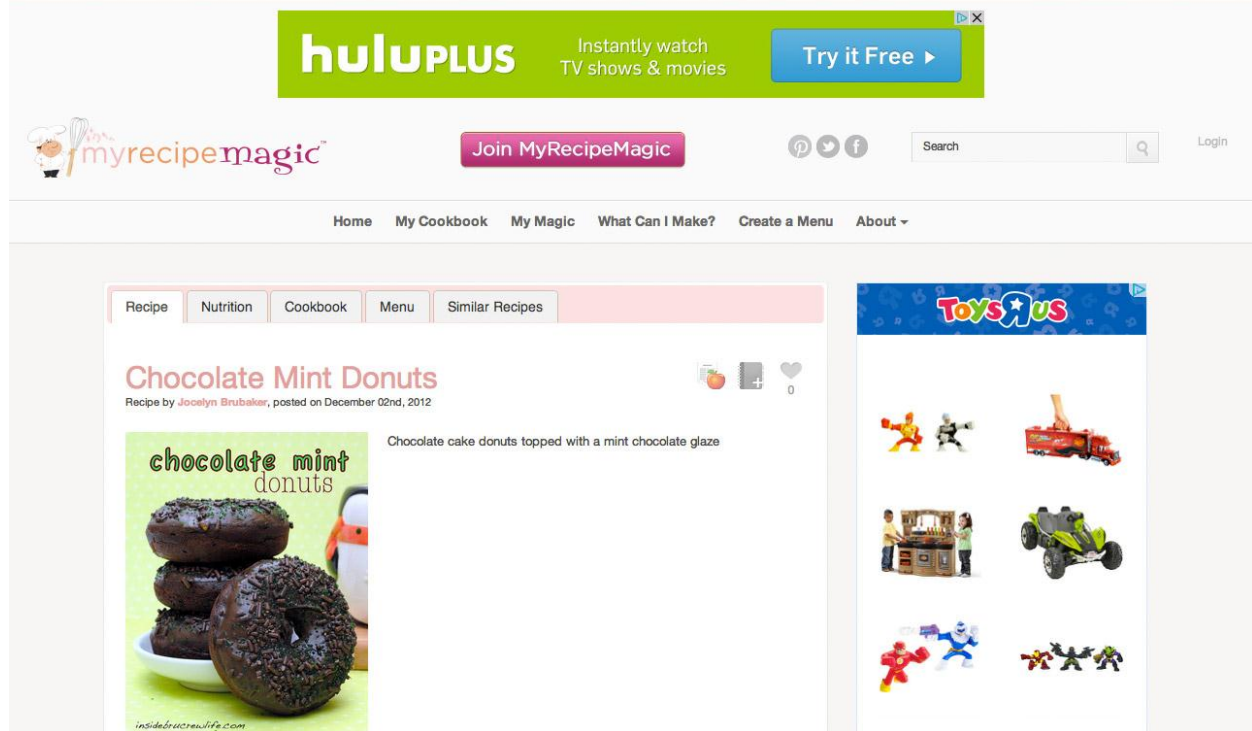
huluPLUS Instantly watch TV shows & movies Try it Free ▸

myrecipemagic

Join MyRecipeMagic

Search

Login

Home My Cookbook My Magic What Can I Make? Create a Menu About ▾

Recipe Nutrition Cookbook Menu Similar Recipes

Chocolate Mint Donuts

Recipe by Jocelyn Brubaker, posted on December 02nd, 2012

0

chocolate mint donuts

insidebrucrewlife.com

Chocolate cake donuts topped with a mint chocolate glaze

TOYS R US